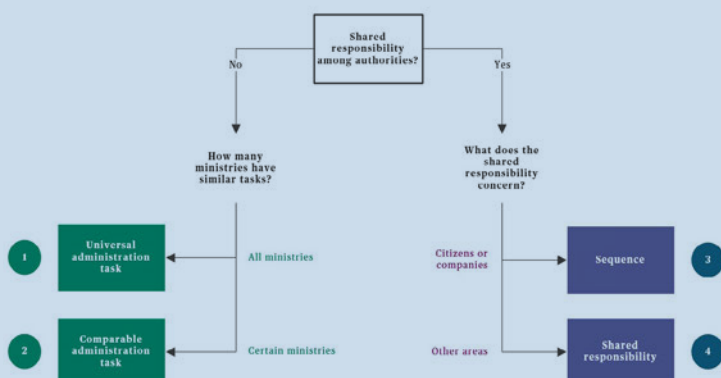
Shared responsibility among authorities?

No

Yes

How many ministries have similar tasks?

What does the shared responsibility concern?

1

Universal administration task

All ministries

Citizens or companies

Sequence

3

2

Comparable administration task

Certain ministries

Other areas

Shared responsibility

4